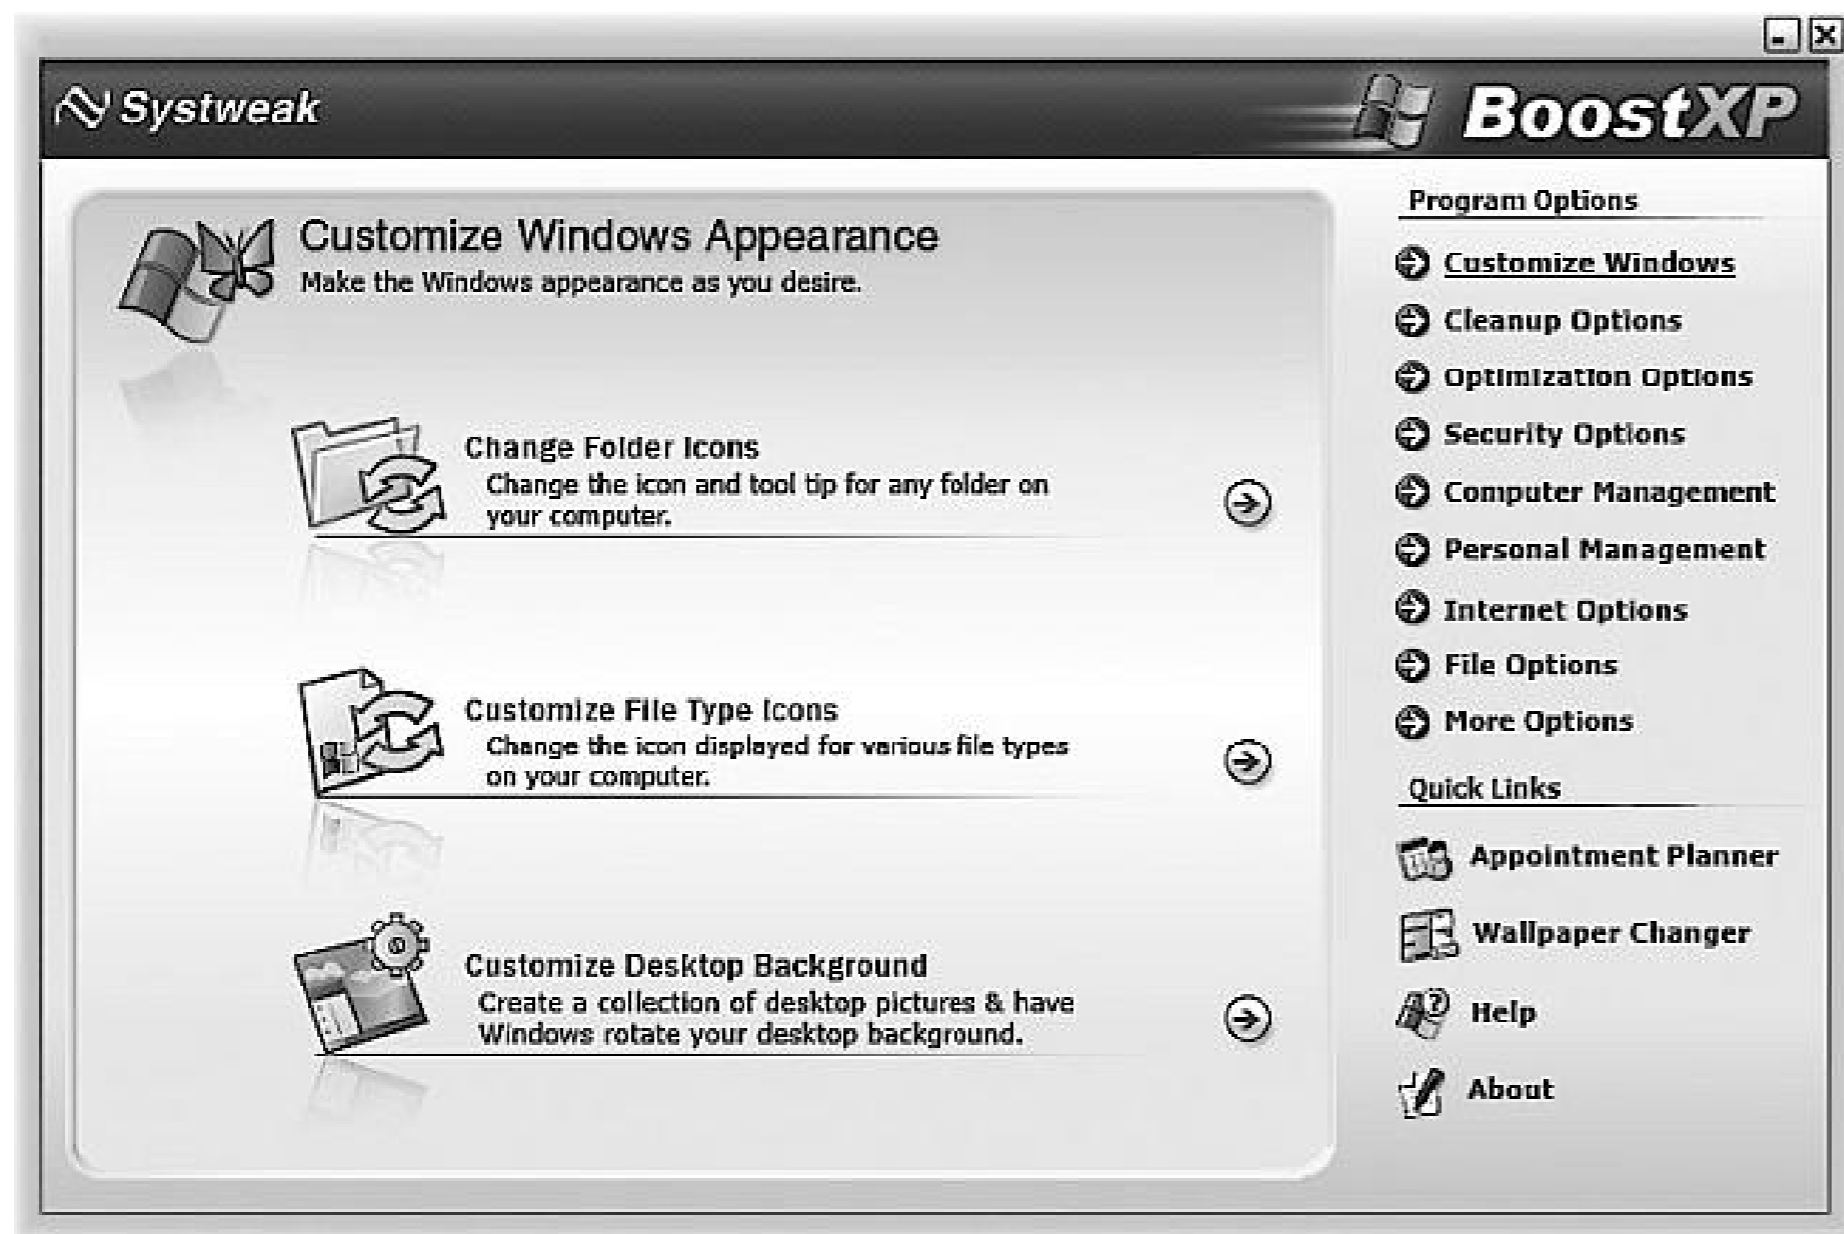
Systweak

BoostXP

Customize Windows Appearance
Make the Windows appearance as you desire.

Change Folder Icons
Change the icon and tool tip for any folder on your computer.

Customize File Type Icons
Change the icon displayed for various file types on your computer.

Customize Desktop Background
Create a collection of desktop pictures & have Windows rotate your desktop background.

Program Options

Customize Windows

Cleanup Options

Optimization Options

Security Options

Computer Management

Personal Management

Internet Options

File Options

More Options

Quick Links

Appointment Planner

Wallpaper Changer

Help

About